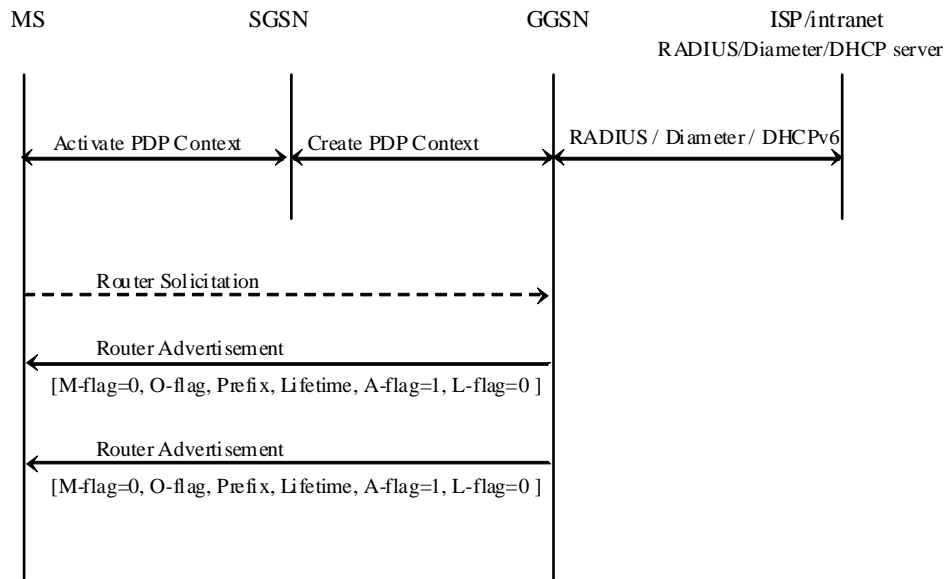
MS

SGSN

GGSN

ISP/intranet
RADIUS/Diameter/DHCP server

Activate PDP Context

Create PDP Context

RADIUS / Diameter / DHCPv6

Router Solicitation

Router Advertisement

[M-flag=0, O-flag, Prefix, Lifetime, A-flag=1, L-flag=0 ]

Router Advertisement

[M-flag=0, O-flag, Prefix, Lifetime, A-flag=1, L-flag=0 ]